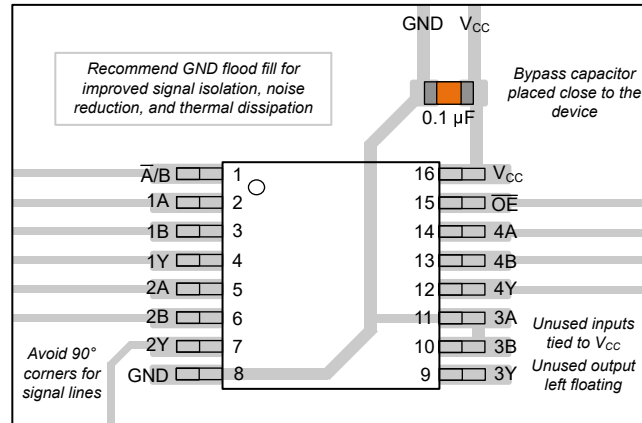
GND $V_{CC}$

Recommend GND flood fill for improved signal isolation, noise reduction, and thermal dissipation

Bypass capacitor placed close to the device

0.1 µF

$\overline{A}$/B 1
1A 2
1B 3
1Y 4
2A 5
2B 6
2Y 7
GND 8

16 $V_{CC}$
15 $\overline{OE}$
14 4A
13 4B
12 4Y
11 3A
10 3B
9 3Y

Unused inputs tied to $V_{CC}$

Unused output left floating

Avoid 90° corners for signal lines